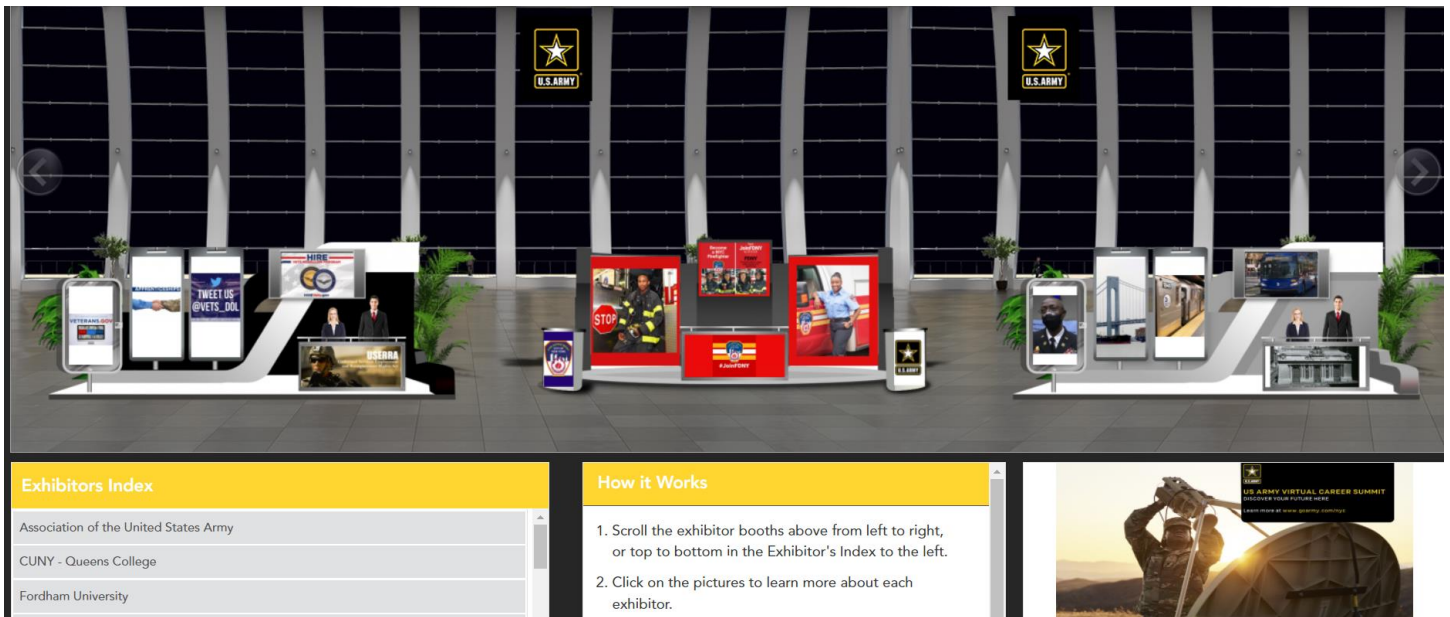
U.S.ARMY

U.S.ARMY

VETERANS.GOV

TWEET US @VETS_DOL

HIRE

USERRA

STOP

#JoinFDNY

U.S.ARMY

Exhibitors Index

Association of the United States Army

CUNY - Queens College

Fordham University

How it Works

1. Scroll the exhibitor booths above from left to right, or top to bottom in the Exhibitor's Index to the left.

2. Click on the pictures to learn more about each exhibitor.

U.S. ARMY

US ARMY VIRTUAL CAREER SUMMIT

DISCOVER YOUR FUTURE HERE

Learn more at www.goarmy.com/nyc